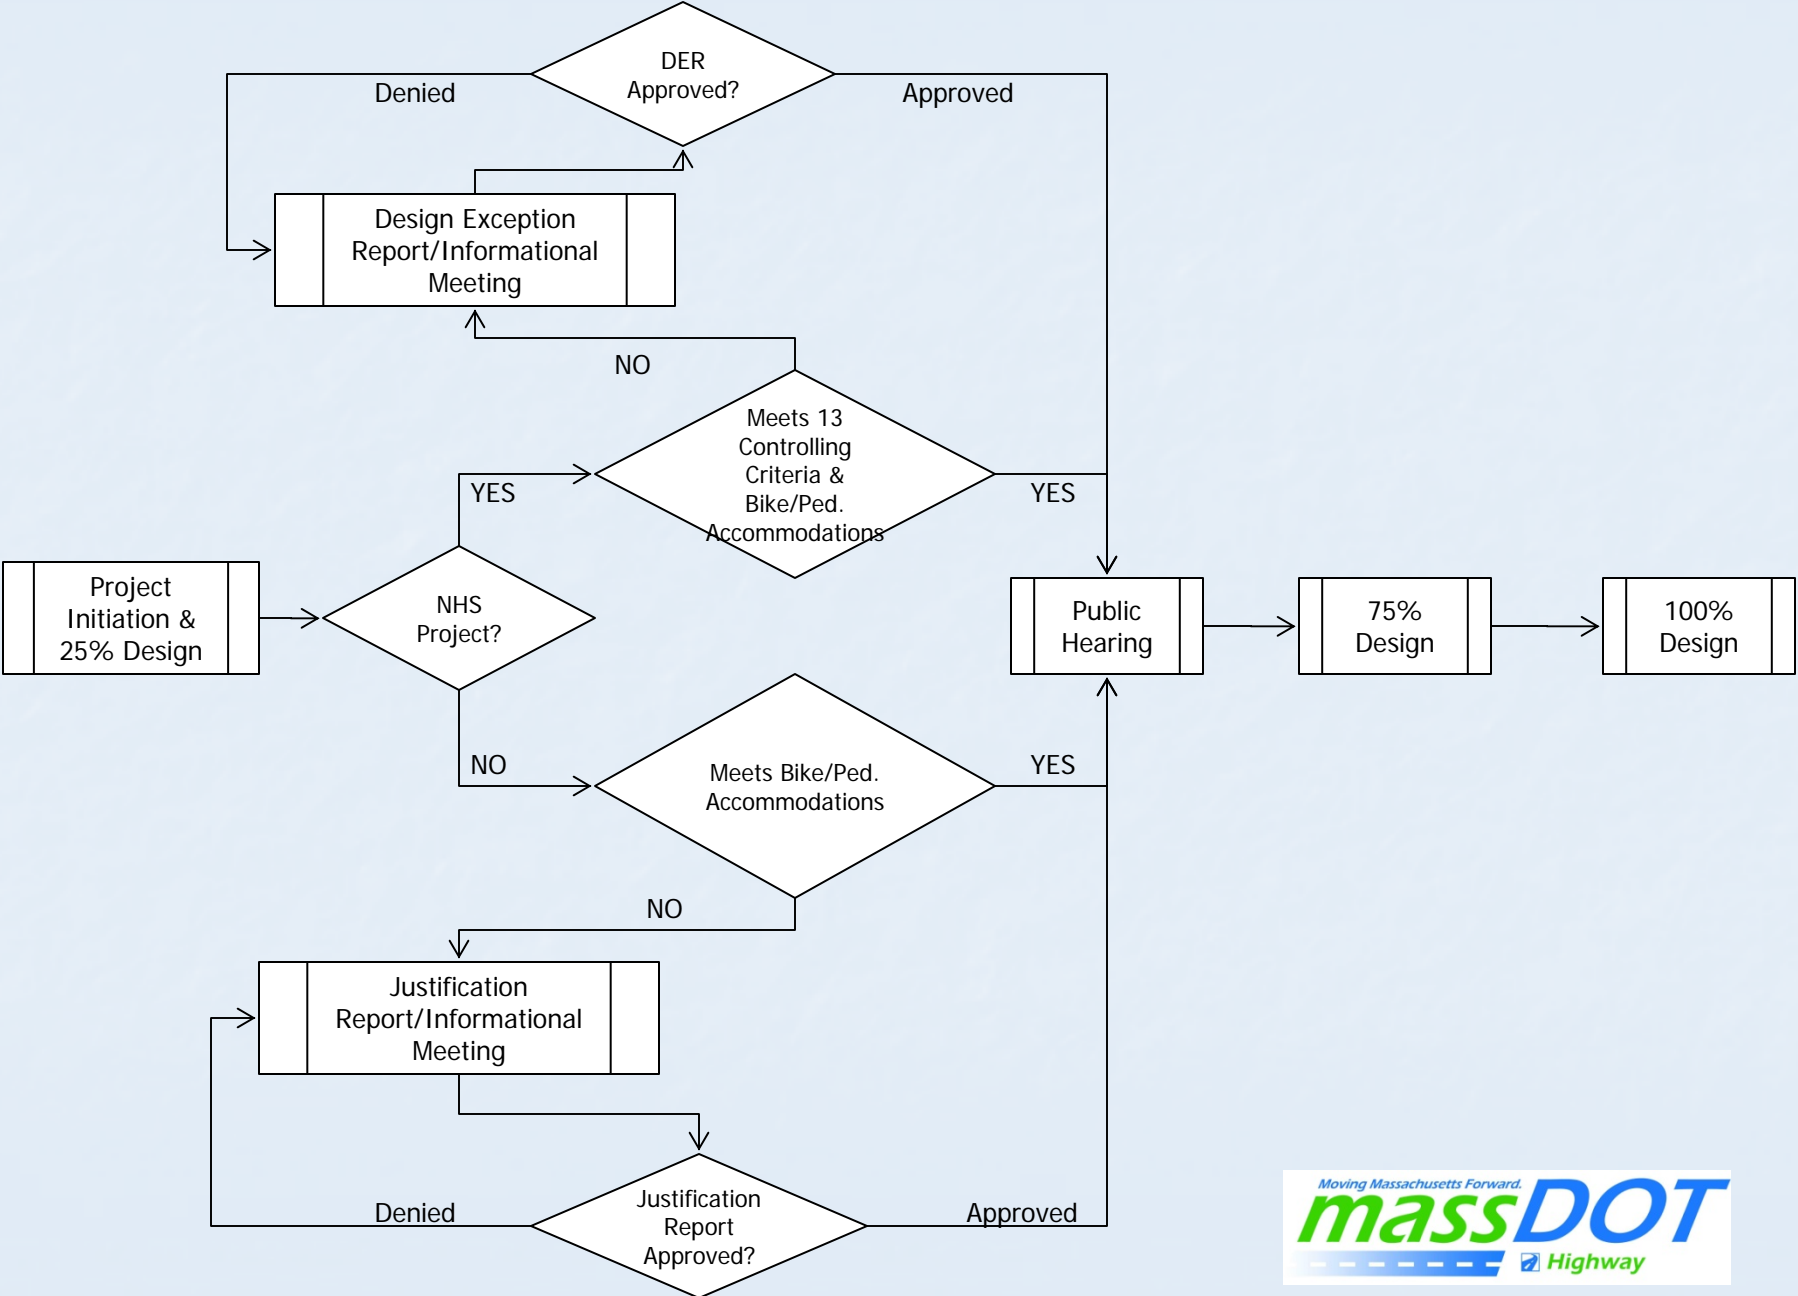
DER Approved?

Denied

Approved

Design Exception Report/Informational Meeting

NO

Meets 13 Controlling Criteria & Bike/Ped. Accommodations

YES

YES

Project Initiation & 25% Design

NHS Project?

Public Hearing

75% Design

100% Design

NO

Meets Bike/Ped. Accommodations

YES

NO

Justification Report/Informational Meeting

Denied

Justification Report Approved?

Approved

Moving Massachusetts Forward.
massDOT
Highway